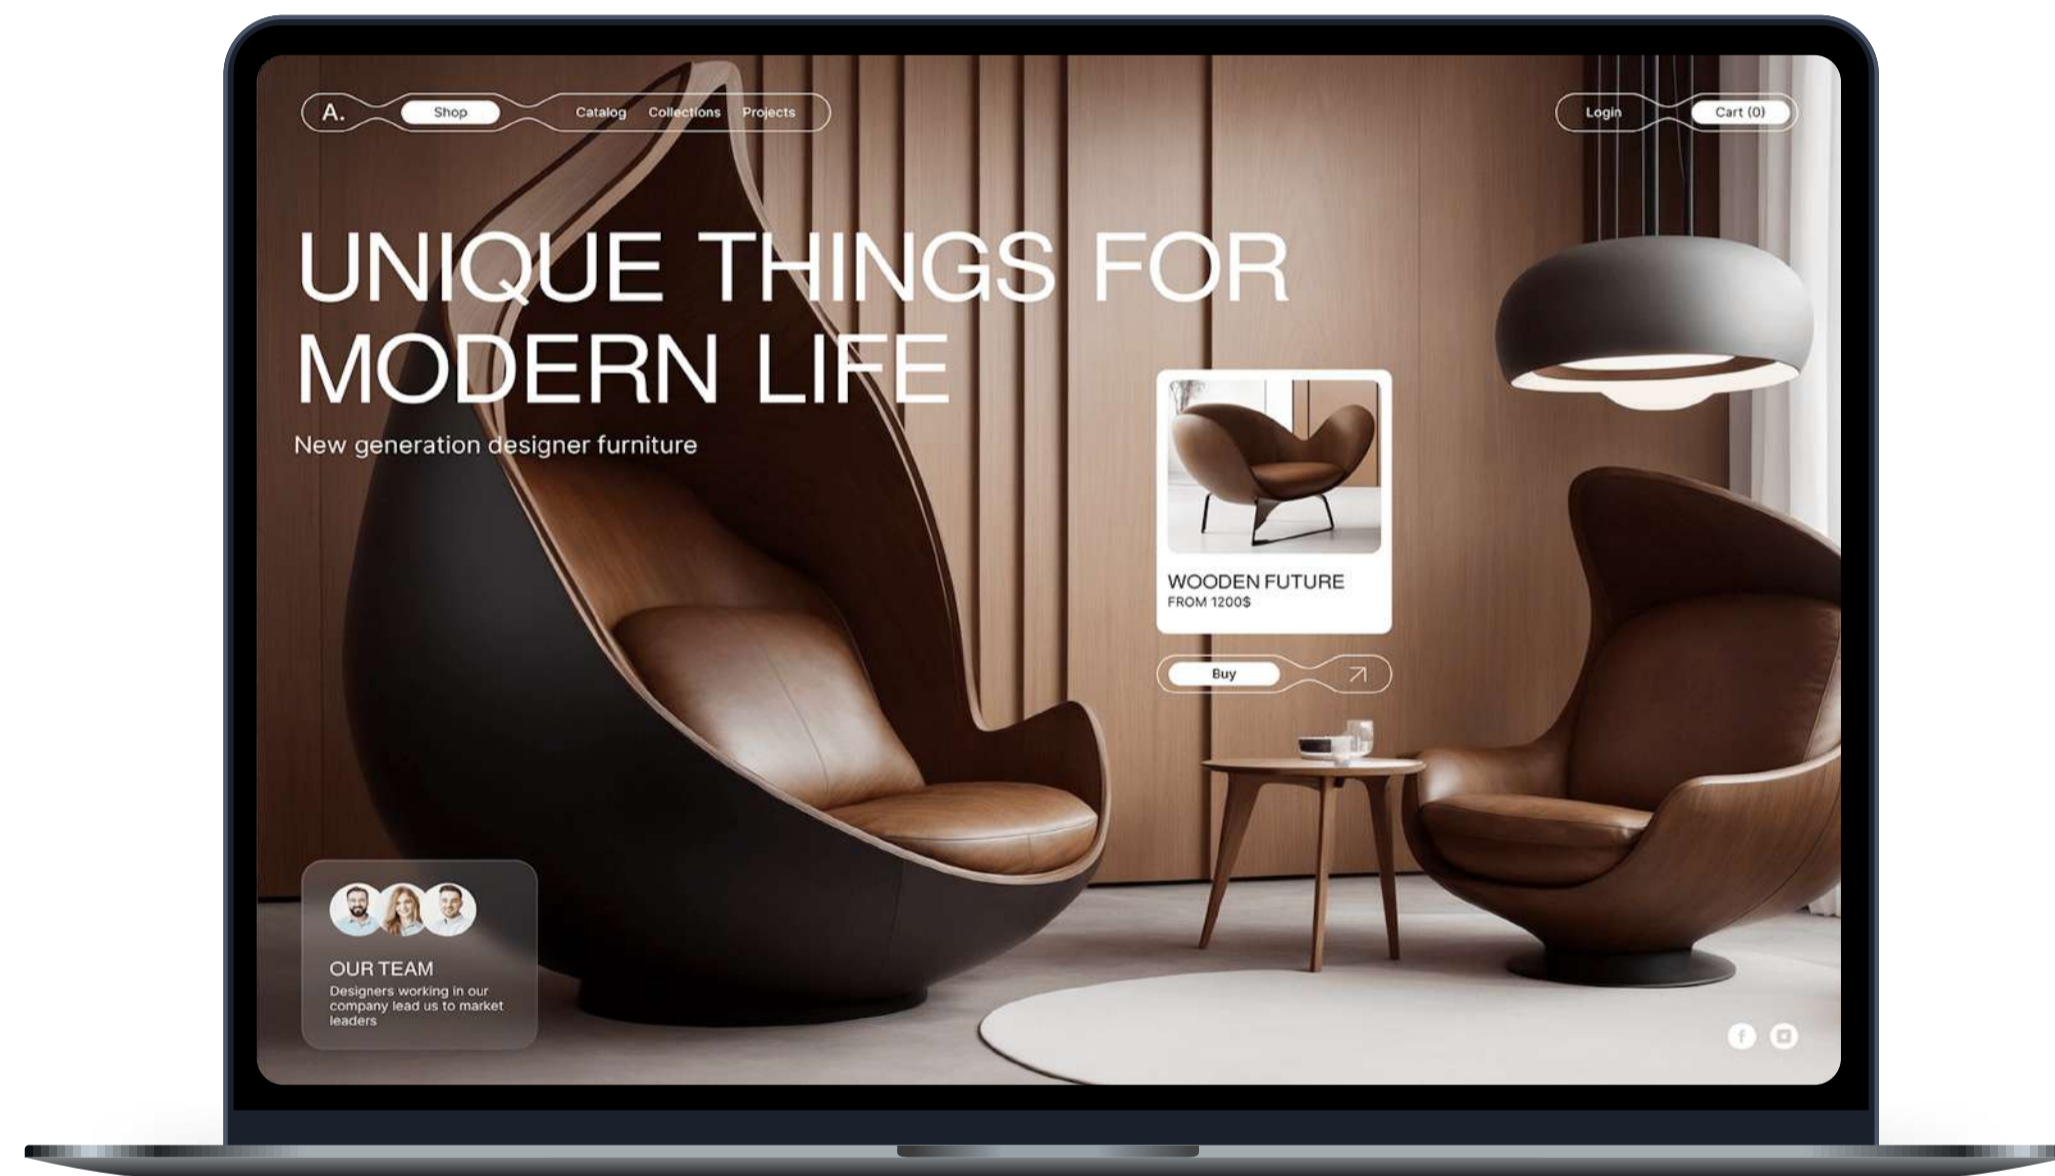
A. Shop Catalog Collections Projects

Login Cart (0)

UNIQUE THINGS FOR MODERN LIFE

New generation designer furniture

WOODEN FUTURE
FROM 1200$

Buy

OUR TEAM
Designers working in our company lead us to market leaders